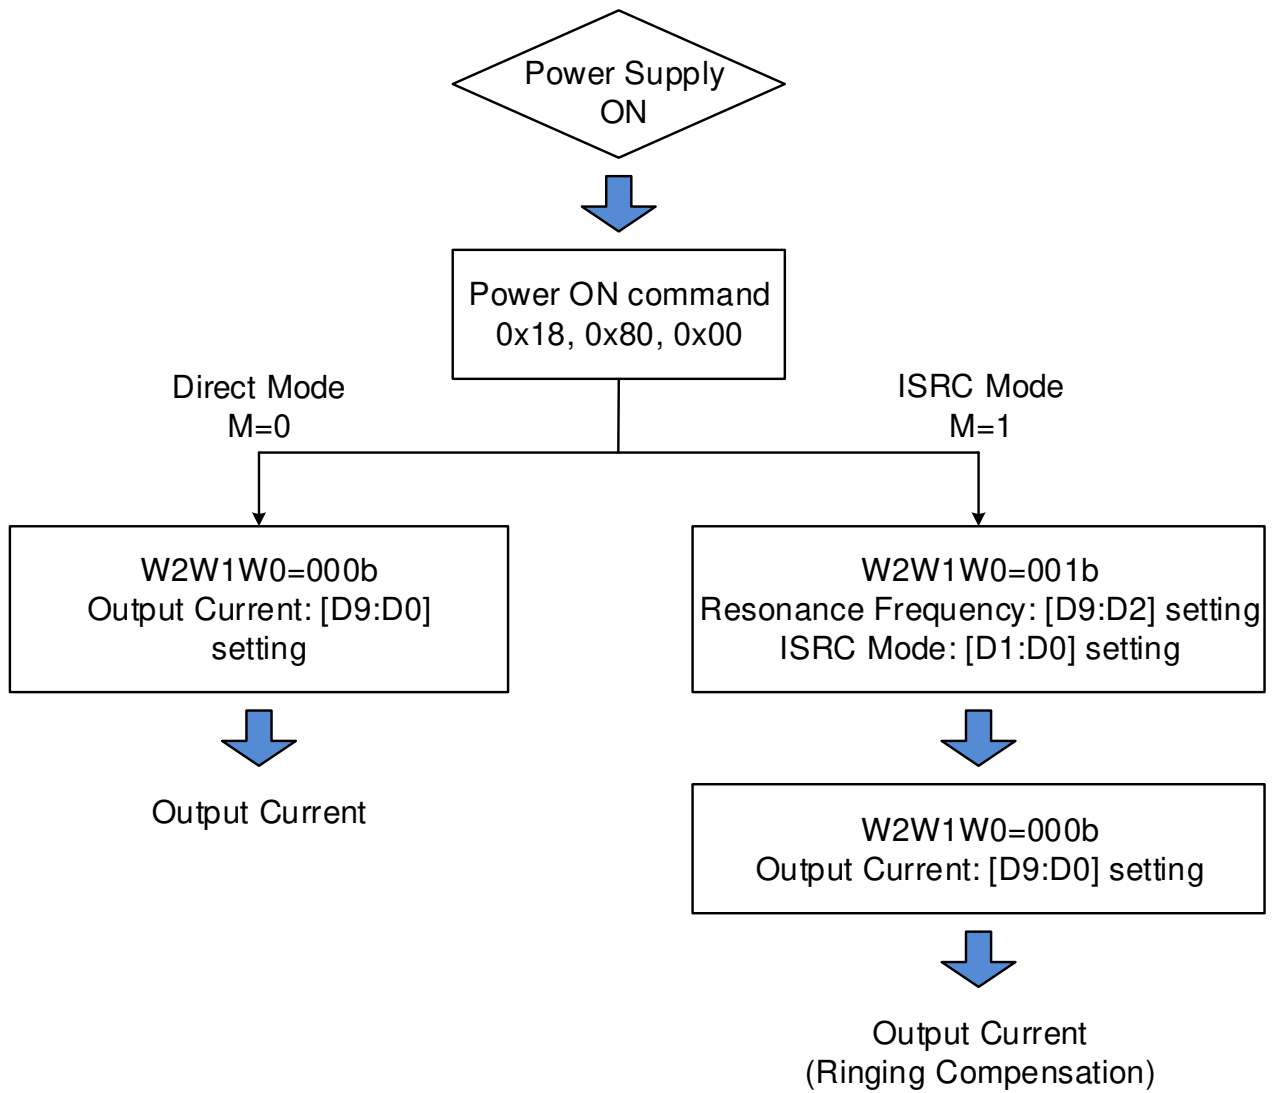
Power Supply
ON

Power ON command
0x18, 0x80, 0x00

Direct Mode
M=0

ISRC Mode
M=1

W2W1W0=000b
Output Current: [D9:D0]
setting

Output Current

W2W1W0=001b
Resonance Frequency: [D9:D2] setting
ISRC Mode: [D1:D0] setting

W2W1W0=000b
Output Current: [D9:D0] setting

Output Current
(Ringing Compensation)